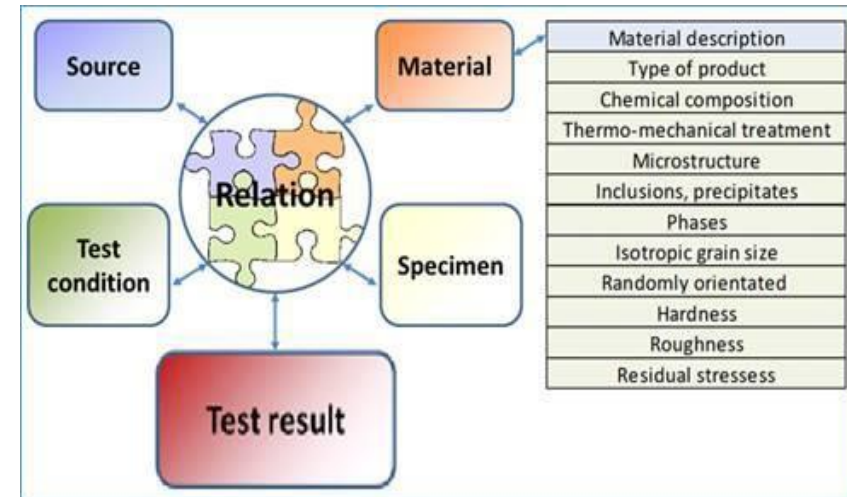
Source

Material

Relation

Test condition

Specimen

Test result

| Material description |
|---|
| Type of product |
| Chemical composition |
| Thermo-mechanical treatment |
| Microstructure |
| Inclusions, precipitates |
| Phases |
| Isotropic grain size |
| Randomly orientated |
| Hardness |
| Roughness |
| Residual stressess |